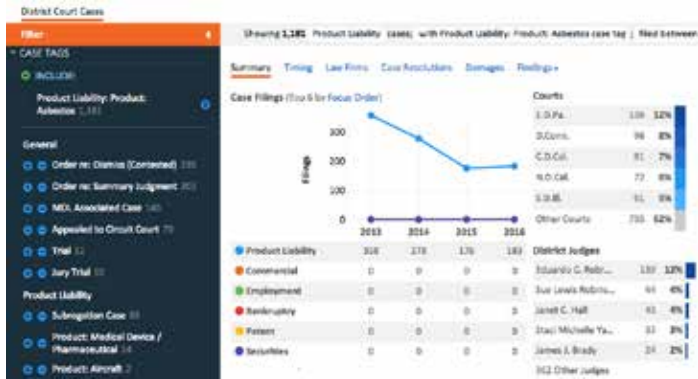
District Court Cases

Filter

CASE TAGS

INCLUDE

Product Liability: Product: Asbestos 1,181

General

Order re: Dismiss (Contested) 135

Order re: Summary Judgment 302

MDL Associated Case 140

Appealed to Circuit Court 75

Trial 12

Jury Trial 10

Product Liability

Subrogation Case 33

Product: Medical Device / Pharmaceutical 14

Product: Aircraft 2

Showing 1,181 Product Liability cases with Product Liability: Product: Asbestos case tag | filed between

Summary Timing Law Firms Case Resolutions Damages Findings

Case Filings (Top 6 for Focus Order)

Filings

300

200

100

0

2013 2014 2015 2016

| | 2013 | 2014 | 2015 | 2016 |
|---|---|---|---|---|
| Product Liability | 356 | 278 | 176 | 183 |
| Commercial | 0 | 0 | 0 | 0 |
| Employment | 0 | 0 | 0 | 0 |
| Bankruptcy | 0 | 0 | 0 | 0 |
| Patent | 0 | 0 | 0 | 0 |
| Securities | 0 | 0 | 0 | 0 |

Courts

| | | |
|---|---|---|
| E.D.Pa. | 139 | 12% |
| D.Conn. | 96 | 8% |
| C.D.Cal. | 81 | 7% |
| N.D.Cal. | 73 | 6% |
| S.D.Ill. | 61 | 5% |
| Other Courts | 735 | 62% |

District Judges

| | | |
|---|---|---|
| Eduardo C. Robr... | 139 | 12% |
| Sue Lewis Robins... | 44 | 4% |
| Janet C. Hall | 41 | 4% |
| Staci Michelle Ya... | 33 | 3% |
| James J. Brady | 24 | 2% |

902 Other Judges